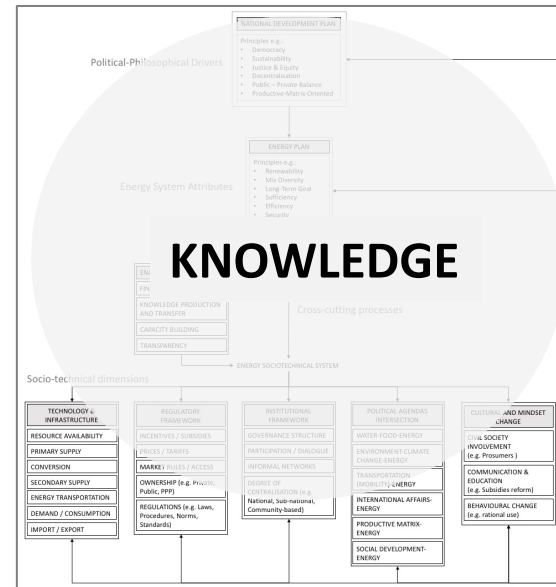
NATIONAL DEVELOPMENT PLAN

Principles e.g.:
• Democracy
• Sustainability
• Justice & Equity
• Decentralisation
• Public – Private Balance
• Productive-Matrix-Oriented

Political-Philosophical Drivers

ENERGY PLAN

Principles e.g.:
• Renewability
• Mix Diversity
• Long-Term Goal
• Sufficiency
• Efficiency
• Security

Energy System Attributes

KNOWLEDGE

ENE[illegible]
FIN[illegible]
KNOWLEDGE PRODUCTION AND TRANSFER
CAPACITY BUILDING
TRANSPARENCY

Cross-cutting processes

ENERGY SOCIOTECHNICAL SYSTEM

Socio-technical dimensions

TECHNOLOGY & INFRASTRUCTURE
RESOURCE AVAILABILITY
PRIMARY SUPPLY
CONVERSION
SECONDARY SUPPLY
ENERGY TRANSPORTATION
DEMAND / CONSUMPTION
IMPORT / EXPORT

REGULATORY FRAMEWORK
INCENTIVES / SUBSIDIES
PRICES / TARIFFS
MARKET RULES / ACCESS
OWNERSHIP (e.g. Private, Public, PPP)
REGULATIONS (e.g. Laws, Procedures, Norms, Standards)

INSTITUTIONAL FRAMEWORK
GOVERNANCE STRUCTURE
PARTICIPATION / DIALOGUE
INFORMAL NETWORKS
DEGREE OF CENTRALISATION (e.g. National, Sub-national, Community-based)

POLITICAL AGENDAS INTERSECTION
WATER-FOOD-ENERGY
ENVIRONMENT-CLIMATE CHANGE-ENERGY
TRANSPORTATION (MOBILITY)-ENERGY
INTERNATIONAL AFFAIRS-ENERGY
PRODUCTIVE MATRIX-ENERGY
SOCIAL DEVELOPMENT-ENERGY

CULTURAL AND MINDSET CHANGE
CIVIL SOCIETY INVOLVEMENT (e.g. Prosumers )
COMMUNICATION & EDUCATION (e.g. Subsidies reform)
BEHAVIOURAL CHANGE (e.g. rational use)